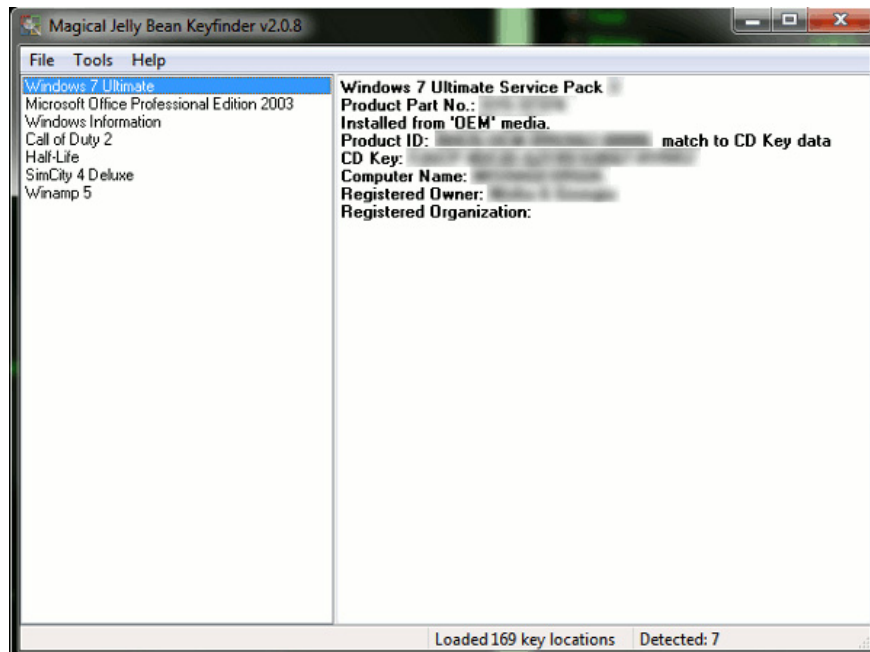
Magical Jelly Bean Keyfinder v2.0.8

File Tools Help

Windows 7 Ultimate
Microsoft Office Professional Edition 2003
Windows Information
Call of Duty 2
Half-Life
SimCity 4 Deluxe
Winamp 5

Windows 7 Ultimate Service Pack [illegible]
Product Part No.: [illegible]
Installed from 'OEM' media.
Product ID: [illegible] match to CD Key data
CD Key: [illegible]
Computer Name: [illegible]
Registered Owner: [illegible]
Registered Organization:

Loaded 169 key locations | Detected: 7